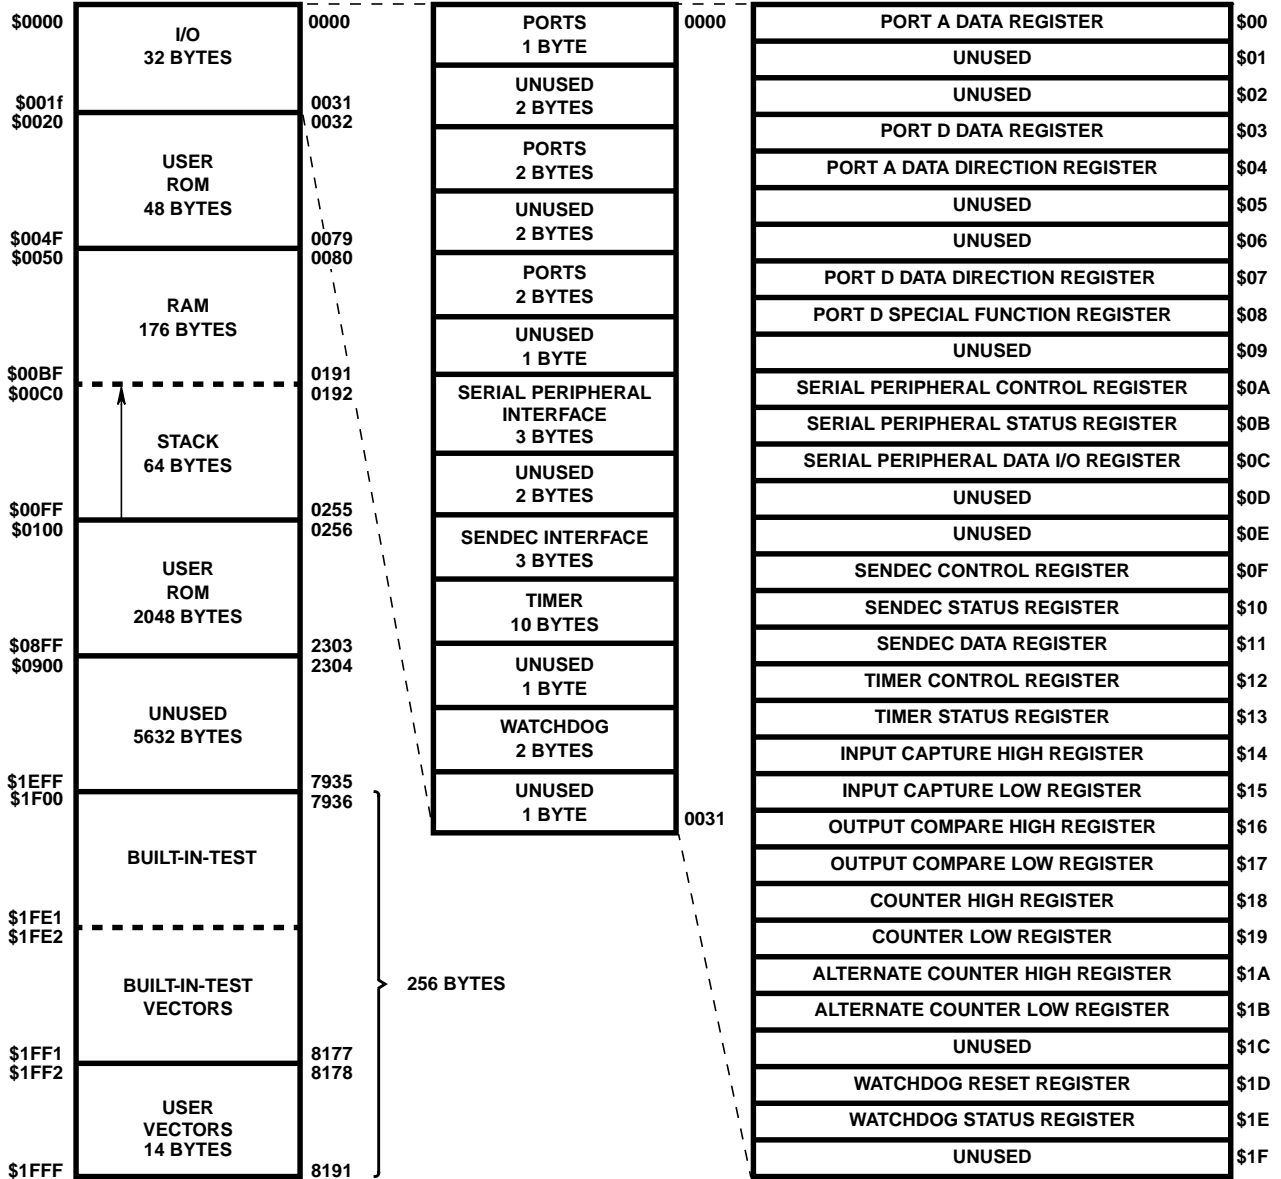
$0000 I/O 32 BYTES 0000
$001f 0031
$0020 0032
USER ROM 48 BYTES
$004F 0079
$0050 0080
RAM 176 BYTES
$00BF 0191
$00C0 0192
STACK 64 BYTES
$00FF 0255
$0100 0256
USER ROM 2048 BYTES
$08FF 2303
$0900 2304
UNUSED 5632 BYTES
$1EFF 7935
$1F00 7936
BUILT-IN-TEST
$1FE1
$1FE2
BUILT-IN-TEST VECTORS
256 BYTES
$1FF1 8177
$1FF2 8178
USER VECTORS 14 BYTES
$1FFF 8191

0000
PORTS 1 BYTE
UNUSED 2 BYTES
PORTS 2 BYTES
UNUSED 2 BYTES
PORTS 2 BYTES
UNUSED 1 BYTE
SERIAL PERIPHERAL INTERFACE 3 BYTES
UNUSED 2 BYTES
SENDEC INTERFACE 3 BYTES
TIMER 10 BYTES
UNUSED 1 BYTE
WATCHDOG 2 BYTES
UNUSED 1 BYTE
0031

| PORT A DATA REGISTER | $00 |
|---|---|
| UNUSED | $01 |
| UNUSED | $02 |
| PORT D DATA REGISTER | $03 |
| PORT A DATA DIRECTION REGISTER | $04 |
| UNUSED | $05 |
| UNUSED | $06 |
| PORT D DATA DIRECTION REGISTER | $07 |
| PORT D SPECIAL FUNCTION REGISTER | $08 |
| UNUSED | $09 |
| SERIAL PERIPHERAL CONTROL REGISTER | $0A |
| SERIAL PERIPHERAL STATUS REGISTER | $0B |
| SERIAL PERIPHERAL DATA I/O REGISTER | $0C |
| UNUSED | $0D |
| UNUSED | $0E |
| SENDEC CONTROL REGISTER | $0F |
| SENDEC STATUS REGISTER | $10 |
| SENDEC DATA REGISTER | $11 |
| TIMER CONTROL REGISTER | $12 |
| TIMER STATUS REGISTER | $13 |
| INPUT CAPTURE HIGH REGISTER | $14 |
| INPUT CAPTURE LOW REGISTER | $15 |
| OUTPUT COMPARE HIGH REGISTER | $16 |
| OUTPUT COMPARE LOW REGISTER | $17 |
| COUNTER HIGH REGISTER | $18 |
| COUNTER LOW REGISTER | $19 |
| ALTERNATE COUNTER HIGH REGISTER | $1A |
| ALTERNATE COUNTER LOW REGISTER | $1B |
| UNUSED | $1C |
| WATCHDOG RESET REGISTER | $1D |
| WATCHDOG STATUS REGISTER | $1E |
| UNUSED | $1F |